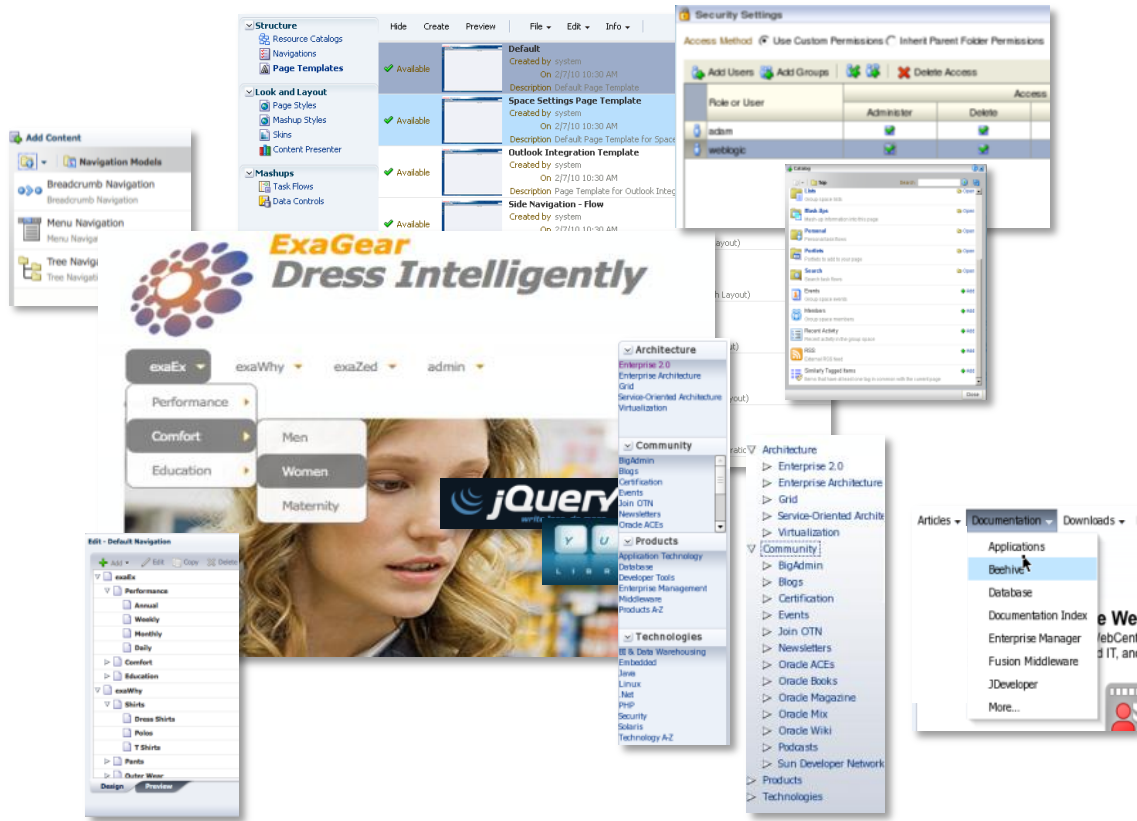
Structure
Resource Catalogs
Navigations
Page Templates
Look and Layout
Page Styles
Mashup Styles
Skins
Content Presenter
Mashups
Task Flows
Data Controls

Hide Create Preview File Edit Info

Available
Default
Created by system
On 2/7/10 10:30 AM
Description Default Page Template

Available
Space Settings Page Template
Created by system
On 2/7/10 10:30 AM
Description Default Page Template for Space

Available
Outlook Integration Template
Created by system
On 2/7/10 10:30 AM
Description Page Template for Outlook Integ

Available
Side Navigation - Flow
Created by system
On 2/7/10 10:30 AM

Security Settings
Access Method Use Custom Permissions Inherit Parent Folder Permissions
Add Users Add Groups Delete Access
Role or User
Access
Administer
Delete
adam
weblogic

Add Content
Navigation Models
Breadcrumb Navigation
Breadcrumb Navigation
Menu Navigation
Menu Naviga
Tree Naviga
Tree Navigati

ExaGear
Dress Intelligently
exaEx exaWhy exaZed admin
Performance
Comfort
Education
Men
Women
Maternity

jQuery

Catalog
Lists
Mash Ups
Personal
Portlets
Search
Events
Members
Recent Activity
RSS
Similarly Tagged Items
Close

Architecture
Enterprise 2.0
Enterprise Architecture
Grid
Service-Oriented Architecture
Virtualization
Community
BigAdmin
Blogs
Certification
Events
Join OTN
Newsletters
Oracle ACEs
Products
Application Technology
Database
Developer Tools
Enterprise Management
Middleware
Products A-Z
Technologies
BI & Data Warehousing
Embedded
Java
Linux
.Net
PHP
Security
Solaris
Technology A-Z

Architecture
Enterprise 2.0
Enterprise Architecture
Grid
Service-Oriented Archite
Virtualization
Community
BigAdmin
Blogs
Certification
Events
Join OTN
Newsletters
Oracle ACEs
Oracle Books
Oracle Magazine
Oracle Mix
Oracle Wiki
Podcasts
Sun Developer Network
Products
Technologies

Articles Documentation Downloads
Applications
Beehive
Database
Documentation Index
Enterprise Manager
Fusion Middleware
JDeveloper
More...

Edit - Default Navigation
Add Edit Copy Delete
exaEx
Performance
Annual
Weekly
Monthly
Daily
Comfort
Education
exaWhy
Shirts
Dress Shirts
Polos
T Shirts
Pants
Outer Wear
Design Preview